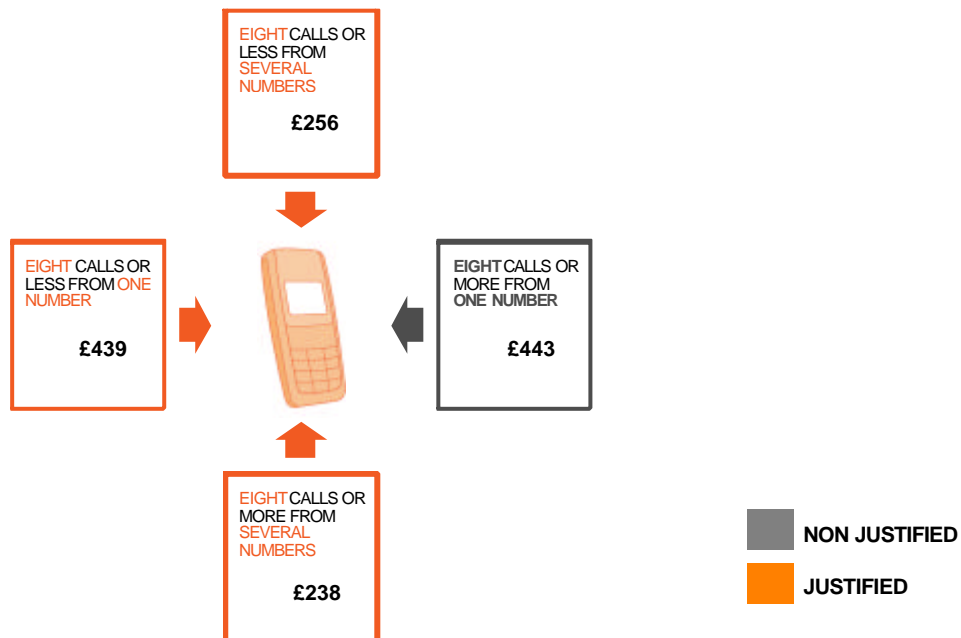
EIGHT CALLS OR LESS FROM SEVERAL NUMBERS

£256

EIGHT CALLS OR LESS FROM ONE NUMBER

£439

EIGHT CALLS OR MORE FROM ONE NUMBER

£443

EIGHT CALLS OR MORE FROM SEVERAL NUMBERS

£238

NON JUSTIFIED

JUSTIFIED